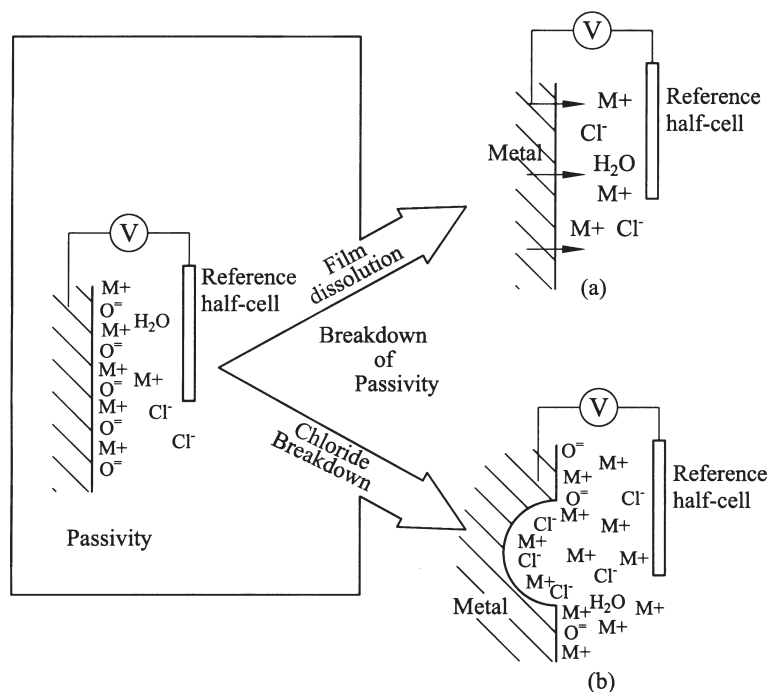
V

M+

Reference half-cell

Cl⁻

Metal

$H_2O$

M+

M+ Cl⁻

(a)

V

M+
O⁼
M+
O⁼
M+
O⁼
M+
O⁼
M+
O⁼

$H_2O$

M+

Cl⁻

Cl⁻

Reference half-cell

Film dissolution

Breakdown of Passivity

Chloride Breakdown

Passivity

V

O⁼
M+
O⁼
M+
Cl⁻
Cl⁻
M+
Cl⁻
M+
O⁼
M+

M+

Cl⁻

M+

M+

M+

Cl⁻

$H_2O$

M+

M+

Reference half-cell

Metal

(b)